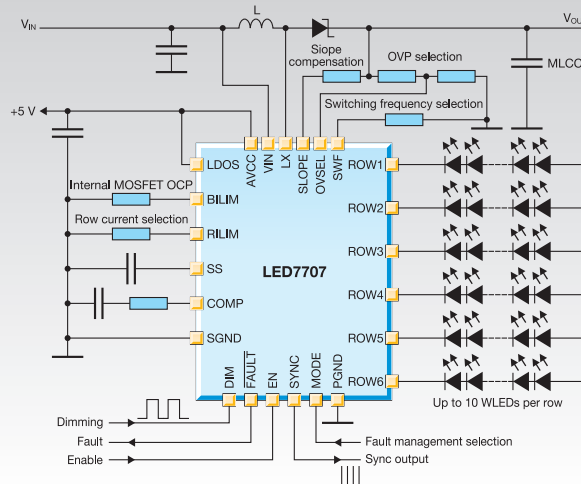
$V_{IN}$

L

$V_{OU}$

Slope compensation

OVP selection

MLCC

+5 V

Switching frequency selection

AVCC VIN LX SLOPE OVSEL SWF

LDOS

Internal MOSFET OCP

BILIM

Row current selection

RILIM

SS

COMP

SGND

LED7707

ROW1

ROW2

ROW3

ROW4

ROW5

ROW6

DIM FAULT EN SYNC MODE PGND

Up to 10 WLEDs per row

Dimming

Fault

Enable

Fault management selection

Sync output